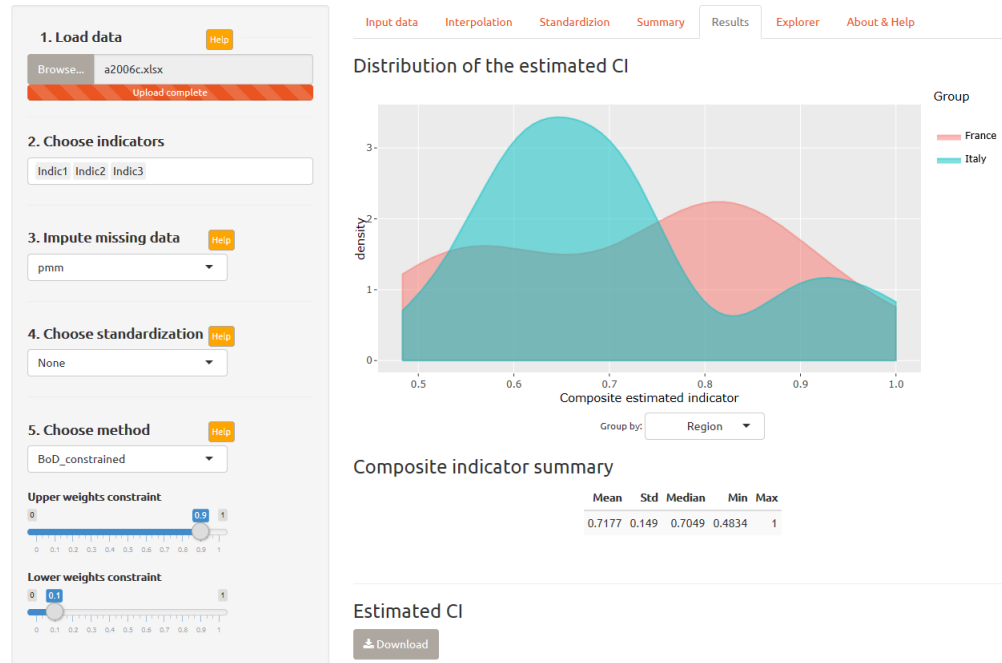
1. Load data
Help
Browse... a2006c.xlsx
Upload complete

2. Choose indicators
Indic1 Indic2 Indic3

3. Impute missing data
Help
pmm

4. Choose standardization
Help
None

5. Choose method
Help
BoD_constrained

Upper weights constraint
0 0.9 1
0 0.1 0.2 0.3 0.4 0.5 0.6 0.7 0.8 0.9 1

Lower weights constraint
0 0.1 1
0 0.1 0.2 0.3 0.4 0.5 0.6 0.7 0.8 0.9 1

Input data | Interpolation | Standardizion | Summary | Results | Explorer | About & Help

Distribution of the estimated CI

Group
France
Italy

density
3
2
1
0
0.5 0.6 0.7 0.8 0.9 1.0
Composite estimated indicator

Group by: Region

Composite indicator summary

| Mean | Std | Median | Min | Max |
|---|---|---|---|---|
| 0.7177 | 0.149 | 0.7049 | 0.4834 | 1 |

Estimated CI
Download